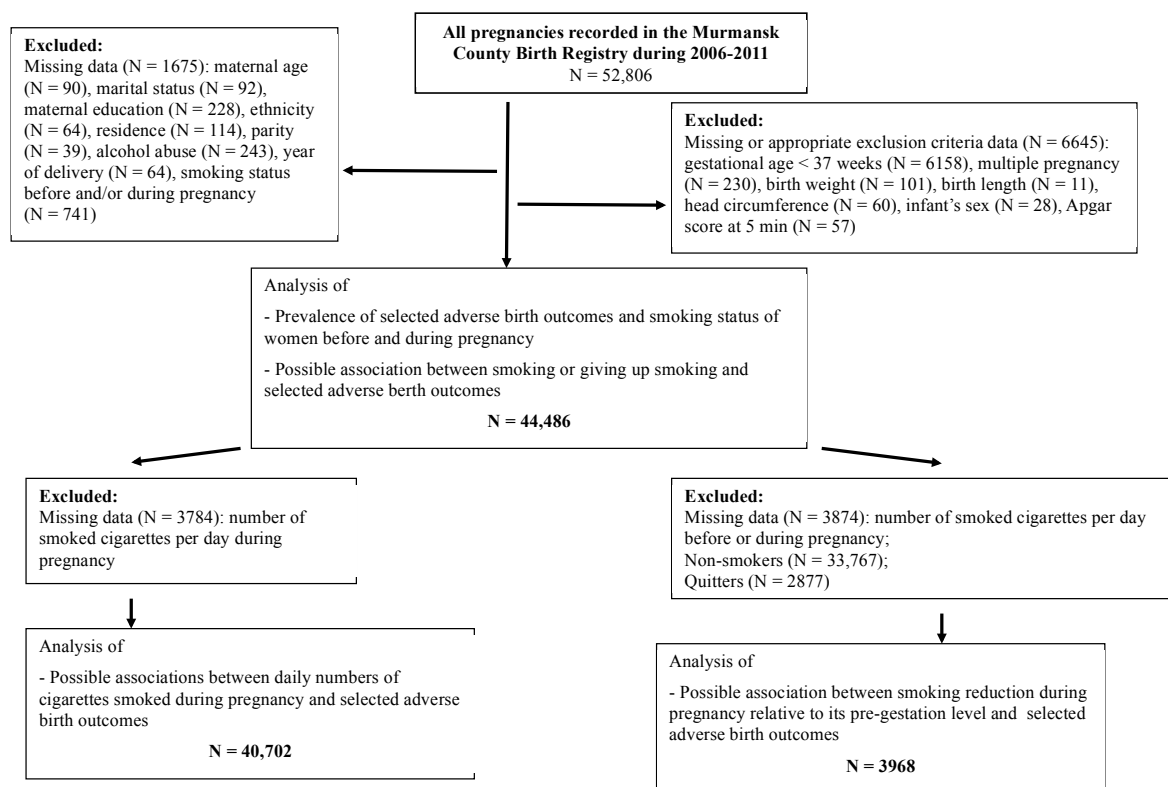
**All pregnancies recorded in the Murmansk County Birth Registry during 2006-2011**
N = 52,806

**Excluded:**
Missing data (N = 1675): maternal age (N = 90), marital status (N = 92), maternal education (N = 228), ethnicity (N = 64), residence (N = 114), parity (N = 39), alcohol abuse (N = 243), year of delivery (N = 64), smoking status before and/or during pregnancy (N = 741)

**Excluded:**
Missing or appropriate exclusion criteria data (N = 6645): gestational age < 37 weeks (N = 6158), multiple pregnancy (N = 230), birth weight (N = 101), birth length (N = 11), head circumference (N = 60), infant's sex (N = 28), Apgar score at 5 min (N = 57)

Analysis of

- Prevalence of selected adverse birth outcomes and smoking status of women before and during pregnancy

- Possible association between smoking or giving up smoking and selected adverse berth outcomes

**N = 44,486**

**Excluded:**
Missing data (N = 3784): number of smoked cigarettes per day during pregnancy

Analysis of

- Possible associations between daily numbers of cigarettes smoked during pregnancy and selected adverse birth outcomes

**N = 40,702**

**Excluded:**
Missing data (N = 3874): number of smoked cigarettes per day before or during pregnancy;
Non-smokers (N = 33,767);
Quitters (N = 2877)

Analysis of

- Possible association between smoking reduction during pregnancy relative to its pre-gestation level and selected adverse birth outcomes

**N = 3968**